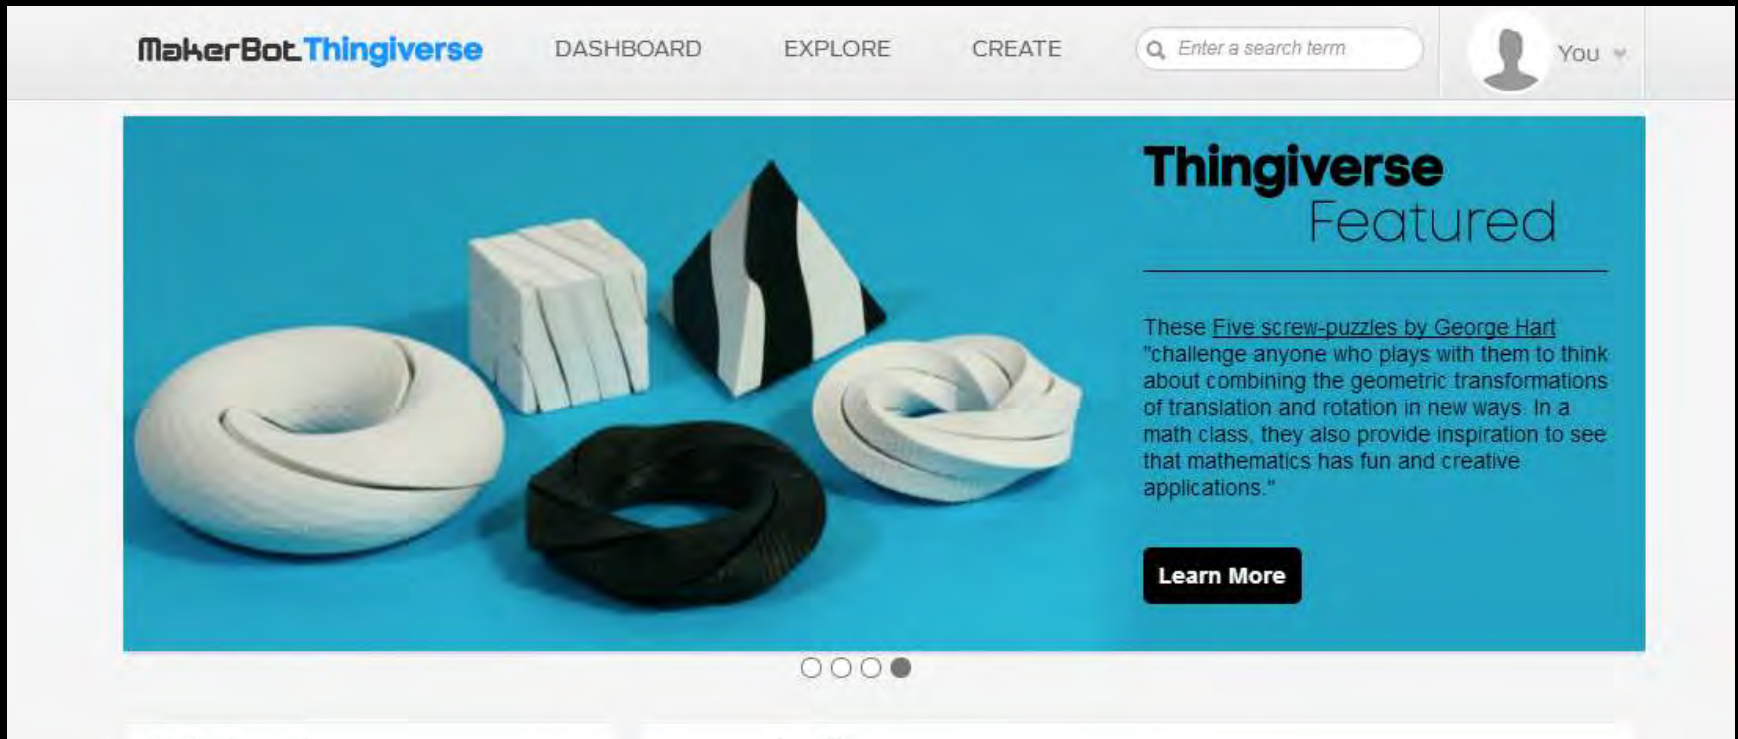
MakerBot Thingiverse DASHBOARD EXPLORE CREATE Enter a search term You

Thingiverse Featured

These Five screw-puzzles by George Hart "challenge anyone who plays with them to think about combining the geometric transformations of translation and rotation in new ways. In a math class, they also provide inspiration to see that mathematics has fun and creative applications."

Learn More